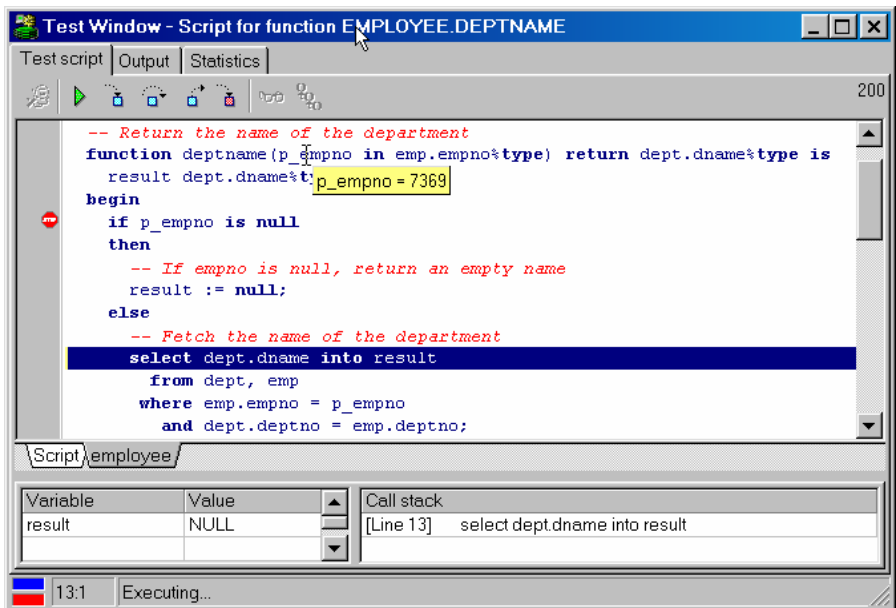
Test Window - Script for function EMPLOYEE.DEPTNAME

Test script | Output | Statistics

200

-- Return the name of the department
function deptname(p_empno in emp.empno%type) return dept.dname%type is
result dept.dname%ty p_empno = 7369
begin
if p_empno is null
then
-- If empno is null, return an empty name
result := null;
else
-- Fetch the name of the department
select dept.dname into result
from dept, emp
where emp.empno = p_empno
and dept.deptno = emp.deptno;

Script | employee

| Variable | Value |
|---|---|
| result | NULL |
| | |

| Call stack | |
|---|---|
| [Line 13] | select dept.dname into result |

13:1 Executing...